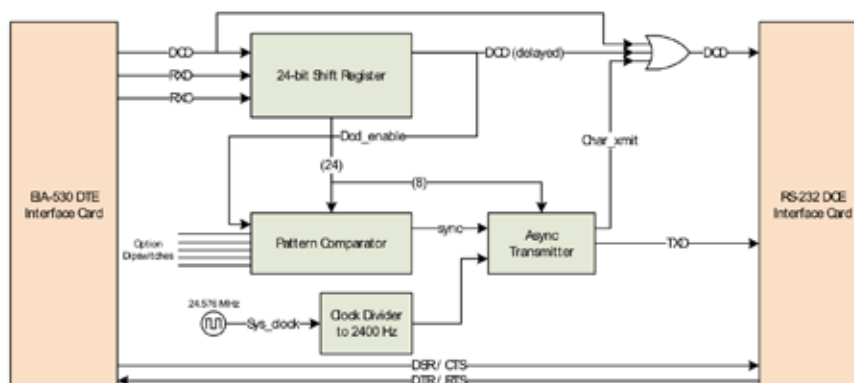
EIA-530 DTE Interface Card

DCD

RXD

RXC

24-bit Shift Register

DCD (delayed)

DCD

Dcd_enable

(24)

(8)

Char_xmit

Option Dipswitches

Pattern Comparator

sync

Async Transmitter

TXD

RS-232 DCE Interface Card

24.576 MHz

Sys_clock

Clock Divider to 2400 Hz

DSR/ CTS

DTR/ RTS